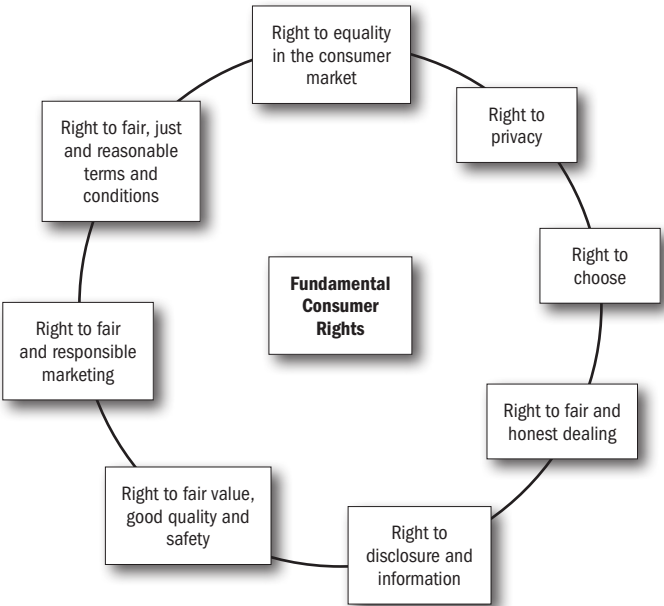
Fundamental Consumer Rights

Right to equality in the consumer market

Right to privacy

Right to choose

Right to fair and honest dealing

Right to disclosure and information

Right to fair value, good quality and safety

Right to fair and responsible marketing

Right to fair, just and reasonable terms and conditions